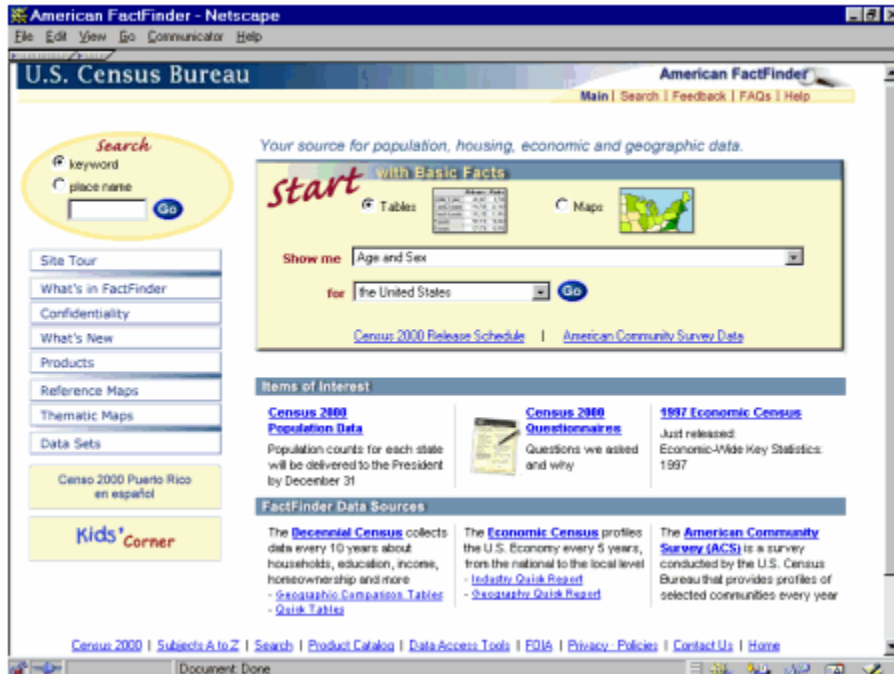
American FactFinder - Netscape

File Edit View Go Communicator Help

U.S. Census Bureau

American FactFinder

Main | Search | Feedback | FAQs | Help

Search
keyword
place name
Go

Your source for population, housing, economic and geographic data.

Start with Basic Facts

Tables

Maps

Show me Age and Sex

for the United States Go

Census 2000 Release Schedule | American Community Survey Data

Site Tour
What's in FactFinder
Confidentiality
What's New
Products
Reference Maps
Thematic Maps
Data Sets

Censo 2000 Puerto Rico en español

Kids' Corner

Items of Interest

Census 2000 Population Data
Population counts for each state will be delivered to the President by December 31

Census 2000 Questionnaires
Questions we asked and why

1997 Economic Census
Just released: Economic-Wide Key Statistics: 1997

FactFinder Data Sources

The Decennial Census collects data every 10 years about households, education, income, homeownership and more
- Geographic Comparison Tables
- Quick Tables

The Economic Census profiles the U.S. Economy every 5 years, from the national to the local level
- Industry Quick Report
- Geography Quick Report

The American Community Survey (ACS) is a survey conducted by the U.S. Census Bureau that provides profiles of selected communities every year

Census 2000 | Subjects A to Z | Search | Product Catalog | Data Access Tools | FOIA | Privacy · Policies | Contact Us | Home

Document: Done